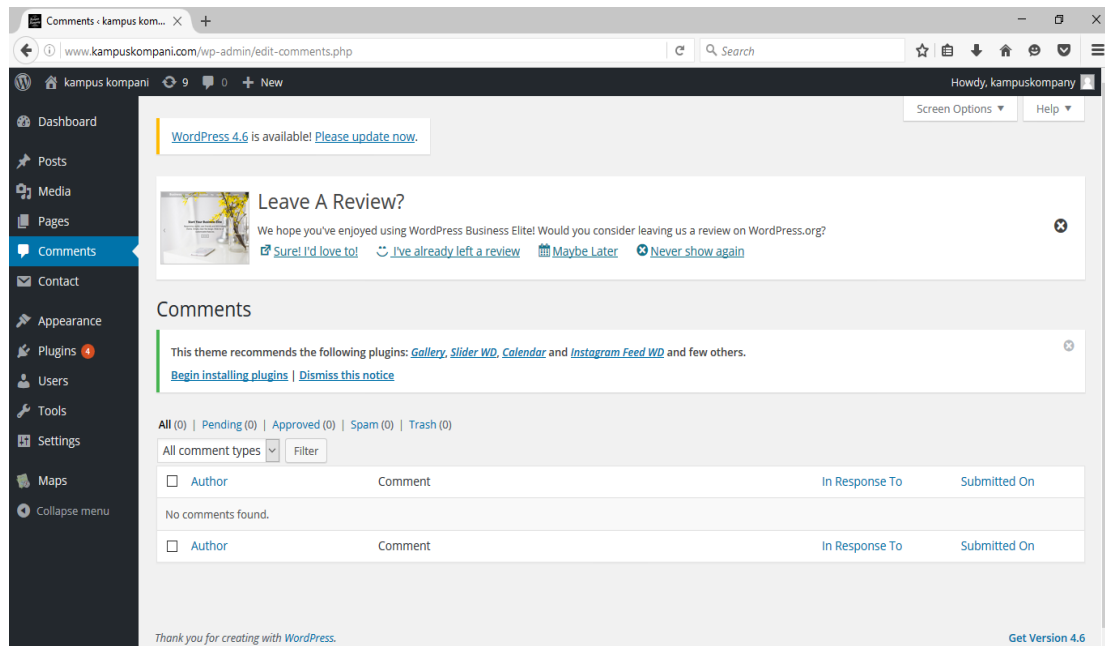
Comments ‹ kampus kom... ×

www.kampuskompani.com/wp-admin/edit-comments.php

Search

kampus kompani 9 0 + New

Howdy, kampuskompany

Dashboard
Posts
Media
Pages
Comments
Contact
Appearance
Plugins 4
Users
Tools
Settings
Maps
Collapse menu

Screen Options ▼ Help ▼

WordPress 4.6 is available! Please update now.

Leave A Review?

We hope you've enjoyed using WordPress Business Elite! Would you consider leaving us a review on WordPress.org?

Sure! I'd love to! I've already left a review Maybe Later Never show again

Comments

This theme recommends the following plugins: Gallery, Slider WD, Calendar and Instagram Feed WD and few others.

Begin installing plugins | Dismiss this notice

All (0) | Pending (0) | Approved (0) | Spam (0) | Trash (0)

All comment types Filter

| Author | Comment | In Response To | Submitted On |
|---|---|---|---|
| No comments found. | | | |
| Author | Comment | In Response To | Submitted On |

Thank you for creating with WordPress.

Get Version 4.6